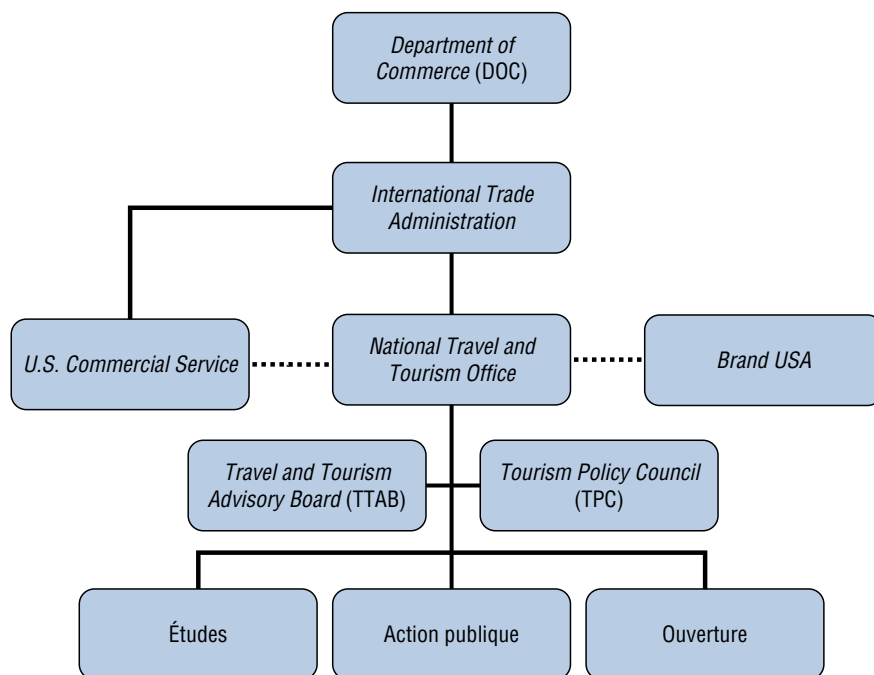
Department of Commerce (DOC)

International Trade Administration

U.S. Commercial Service

National Travel and Tourism Office

Brand USA

Travel and Tourism Advisory Board (TTAB)

Tourism Policy Council (TPC)

Études

Action publique

Ouverture